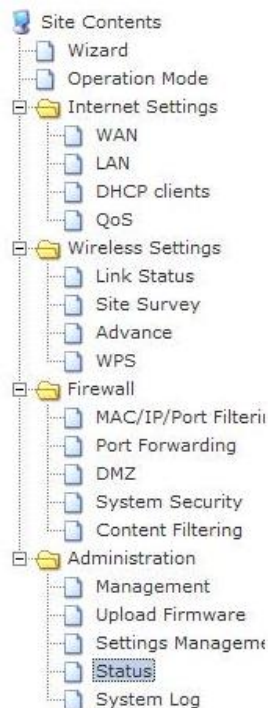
Site Contents
Wizard
Operation Mode
Internet Settings
WAN
LAN
DHCP clients
QoS
Wireless Settings
Link Status
Site Survey
Advance
WPS
Firewall
MAC/IP/Port Filteri
Port Forwarding
DMZ
System Security
Content Filtering
Administration
Management
Upload Firmware
Settings Manageme
Status
System Log